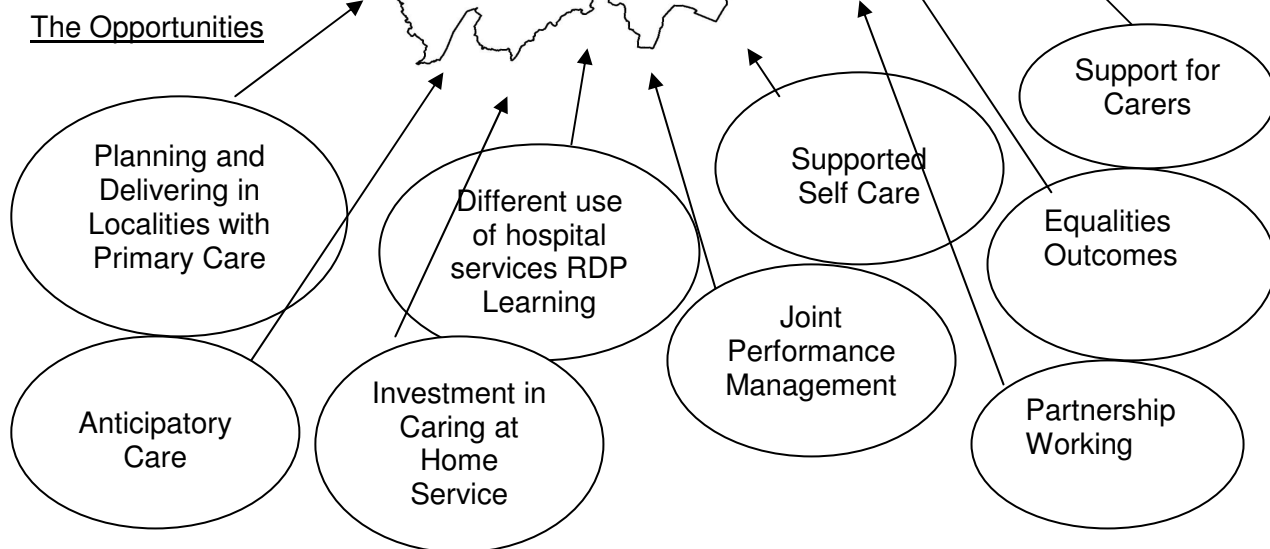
The Opportunities

Support for Carers

Planning and Delivering in Localities with Primary Care

Different use of hospital services RDP Learning

Supported Self Care

Equalities Outcomes

Joint Performance Management

Anticipatory Care

Investment in Caring at Home Service

Partnership Working